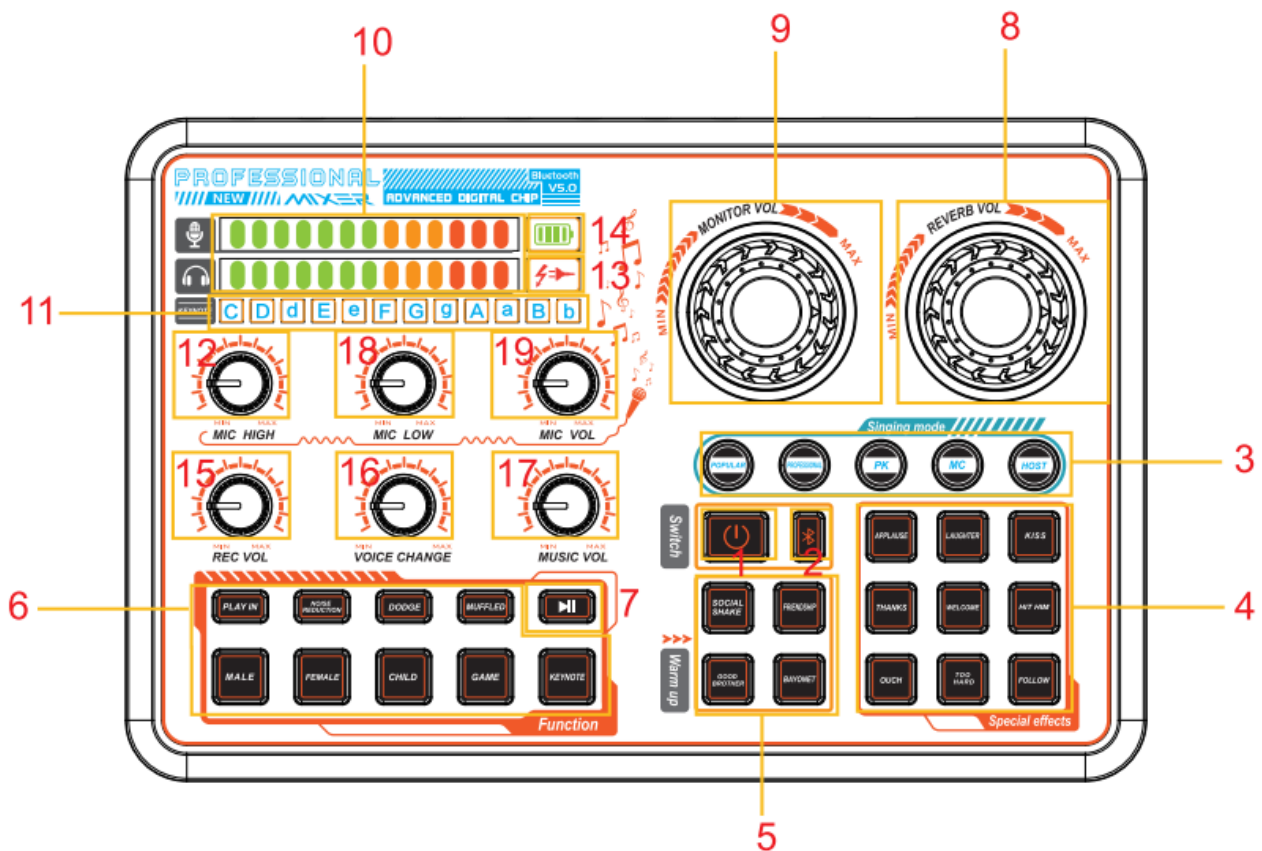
10
9
8
PROFESSIONAL
NEW MIXER
ADVANCED DIGITAL CHIP
Bluetooth V5.0
14
13
MONITOR VOL
MAX
MIN
REVERB VOL
MAX
MIN
11
C D d E e F G g A a B b
12
18
19
MIN MAX
MIC HIGH
MIN MAX
MIC LOW
MIN MAX
MIC VOL
Singing mode
POPULAR
PROFESSIONAL
PK
MC
HOST
3
15
16
17
MIN MAX
REC VOL
MIN MAX
VOICE CHANGE
MIN MAX
MUSIC VOL
Switch
1
2
APPLAUSE
LAUGHTER
KISS
6
PLAY IN
NOISE REDUCTION
DODGE
MUFFLED
7
SOCIAL SHAKE
FRIENDSHIP
THANKS
WELCOME
HIT HIM
4
Warm up
MALE
FEMALE
CHILD
GAME
KEYNOTE
GOOD BROTHER
BAYDMET
OUCH
TOO HARD
FOLLOW
Function
Special effects
5